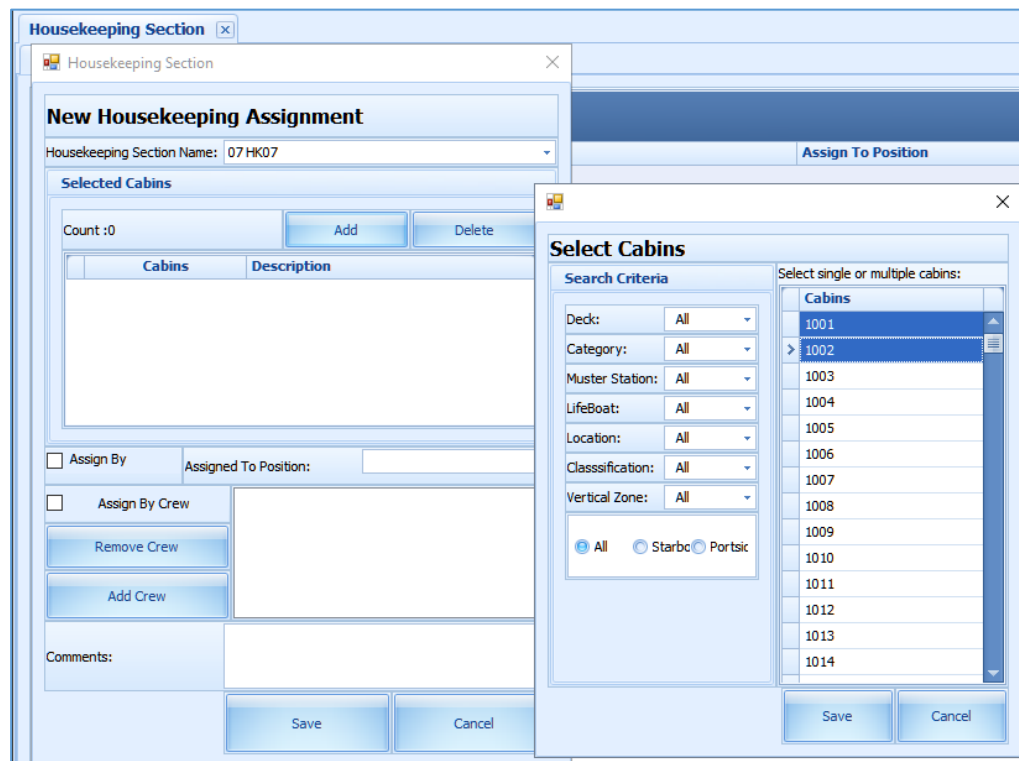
Housekeeping Section ×

Housekeeping Section ×

New Housekeeping Assignment

Housekeeping Section Name: 07 HK07

Selected Cabins

Count :0 Add Delete

| Cabins | Description |
|---|---|

Assign By Assigned To Position:

Assign By Crew

Remove Crew

Add Crew

Comments:

Save Cancel

Assign To Position

×

Select Cabins

Search Criteria

Deck: All

Category: All

Muster Station: All

LifeBoat: All

Location: All

Classsification: All

Vertical Zone: All

All Starbo Portsic

Select single or multiple cabins:

| Cabins |
|---|
| 1001 |
| 1002 |
| 1003 |
| 1004 |
| 1005 |
| 1006 |
| 1007 |
| 1008 |
| 1009 |
| 1010 |
| 1011 |
| 1012 |
| 1013 |
| 1014 |

Save Cancel